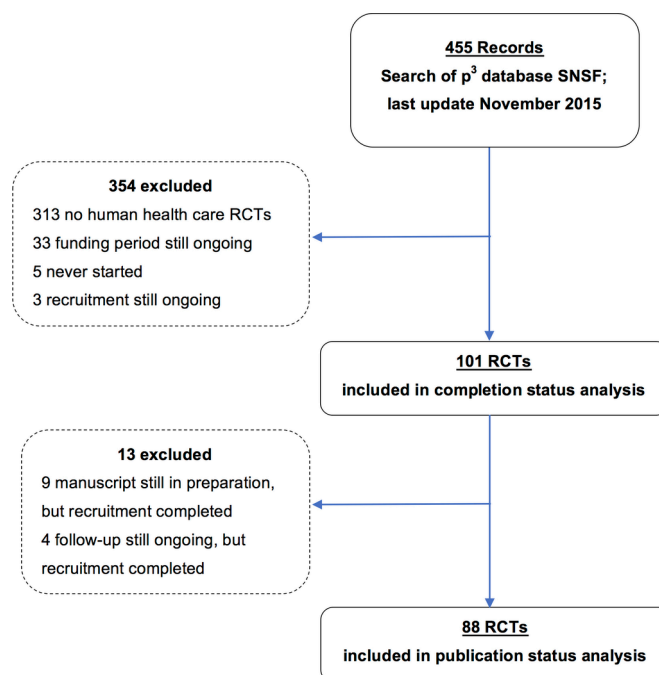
455 Records
Search of $p^3$ database SNSF;
last update November 2015

354 excluded
313 no human health care RCTs
33 funding period still ongoing
5 never started
3 recruitment still ongoing

101 RCTs
included in completion status analysis

13 excluded
9 manuscript still in preparation, but recruitment completed
4 follow-up still ongoing, but recruitment completed

88 RCTs
included in publication status analysis